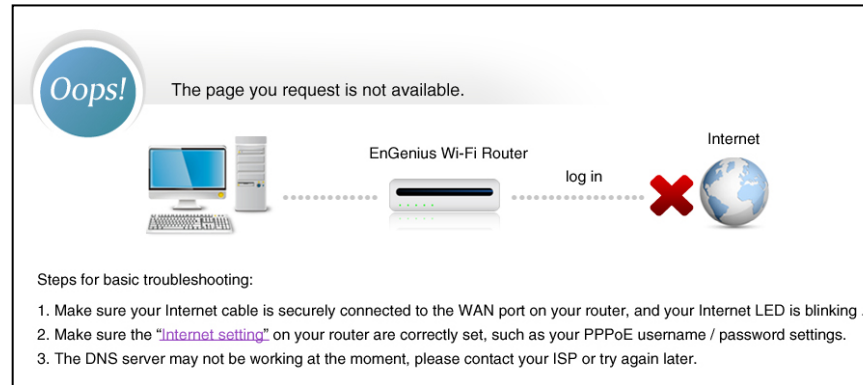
Oops!

The page you request is not available.

EnGenius Wi-Fi Router

log in

Internet

Steps for basic troubleshooting:

1. Make sure your Internet cable is securely connected to the WAN port on your router, and your Internet LED is blinking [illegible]
2. Make sure the "Internet setting" on your router are correctly set, such as your PPPoE username / password settings.
3. The DNS server may not be working at the moment, please contact your ISP or try again later.